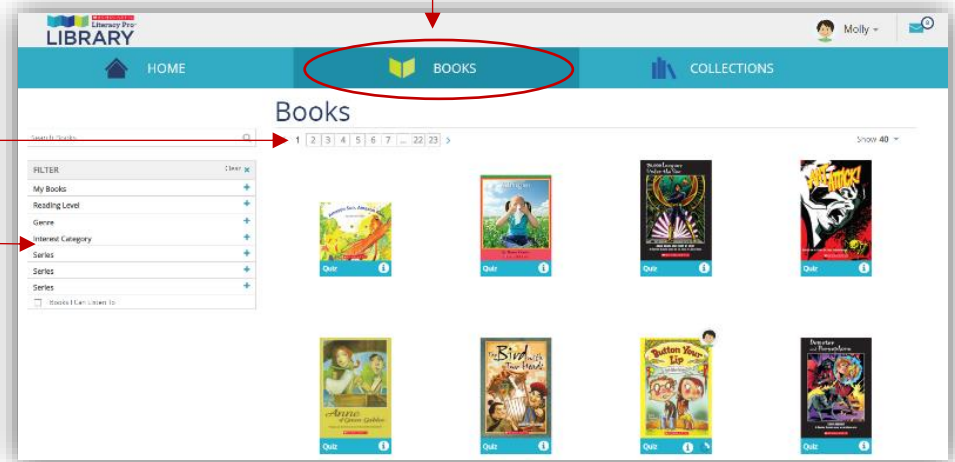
Scholastic Literacy Pro LIBRARY

Molly

0

HOME

BOOKS

COLLECTIONS

Books

Search Books

1 2 3 4 5 6 7 ... 22 23 >

Show 40

FILTER

Clear ×

My Books +

Reading Level +

Genre +

Interest Category +

Series +

Series +

Series +

Books I Can Listen To

Quiz

Quiz

Quiz

Quiz

Quiz

Quiz

Quiz

Quiz

Anne of Green Gables

The Bird with Four Hands

Button Your Lip